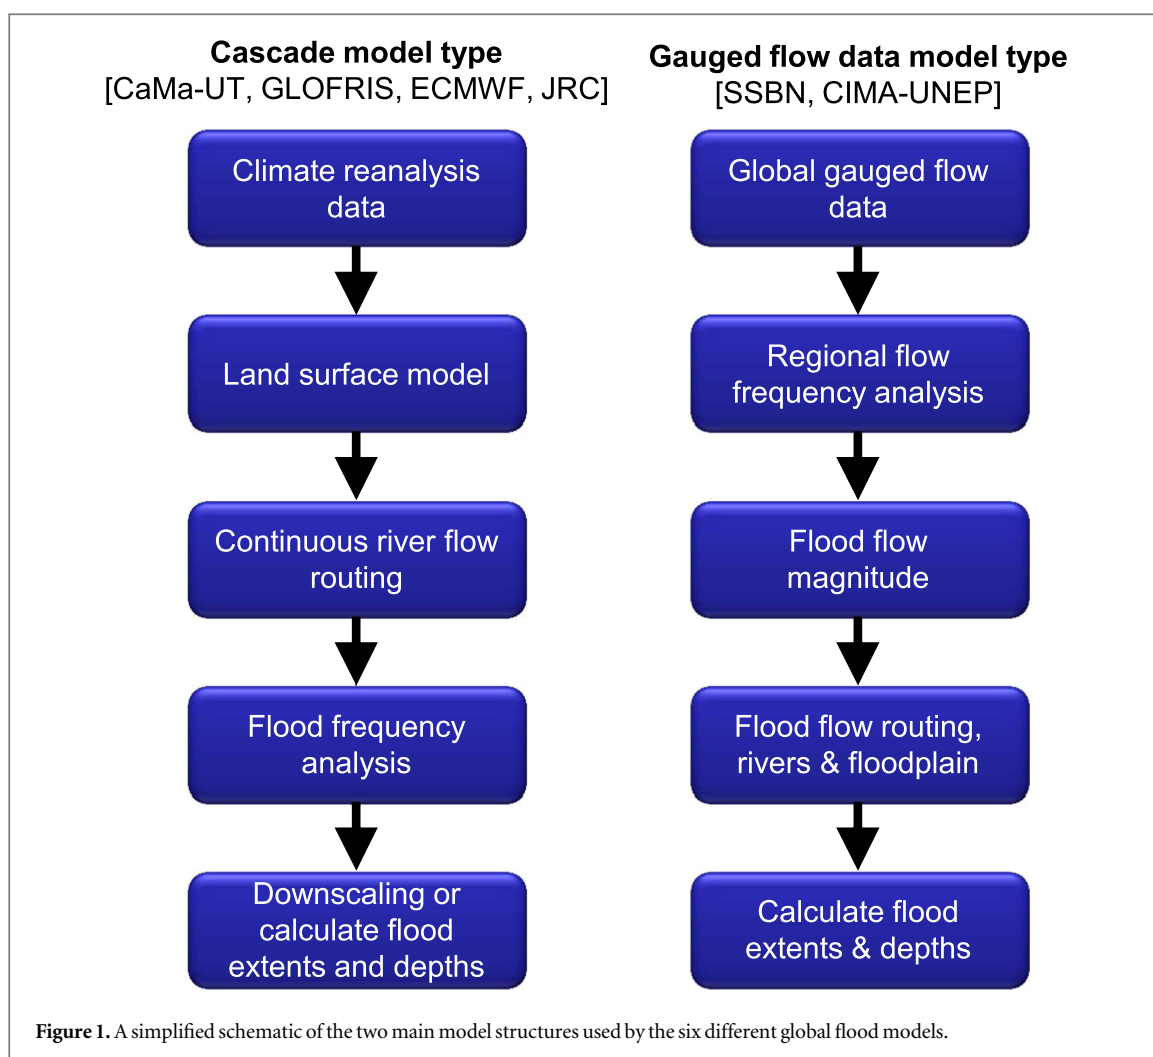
Cascade model type
[CaMa-UT, GLOFRIS, ECMWF, JRC]

Climate reanalysis data

Land surface model

Continuous river flow routing

Flood frequency analysis

Downscaling or calculate flood extents and depths

Gauged flow data model type
[SSBN, CIMA-UNEP]

Global gauged flow data

Regional flow frequency analysis

Flood flow magnitude

Flood flow routing, rivers & floodplain

Calculate flood extents & depths

Figure 1. A simplified schematic of the two main model structures used by the six different global flood models.